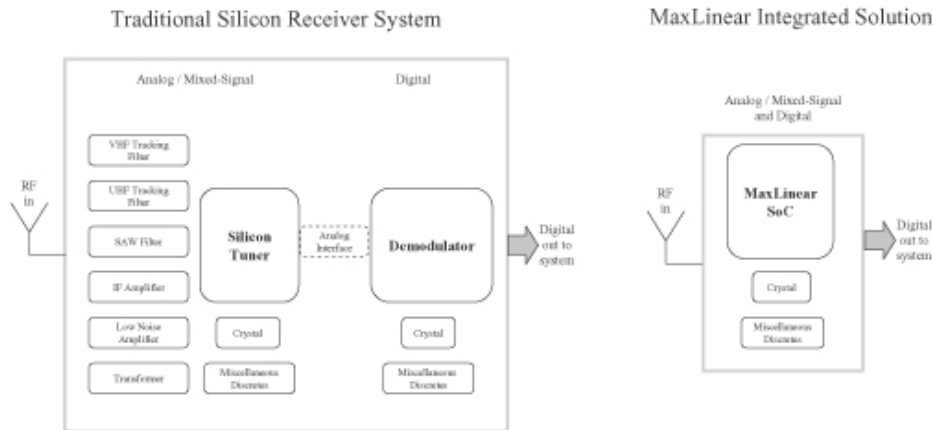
Traditional Silicon Receiver System

Analog / Mixed-Signal

Digital

RF in

VHF Tracking Filter

UHF Tracking Filter

SAW Filter

IF Amplifier

Low Noise Amplifier

Transformer

Silicon Tuner

Crystal

Miscellaneous Discretes

Analog Interface

Demodulator

Crystal

Miscellaneous Discretes

Digital out to system

MaxLinear Integrated Solution

Analog / Mixed-Signal and Digital

RF in

MaxLinear SoC

Crystal

Miscellaneous Discretes

Digital out to system